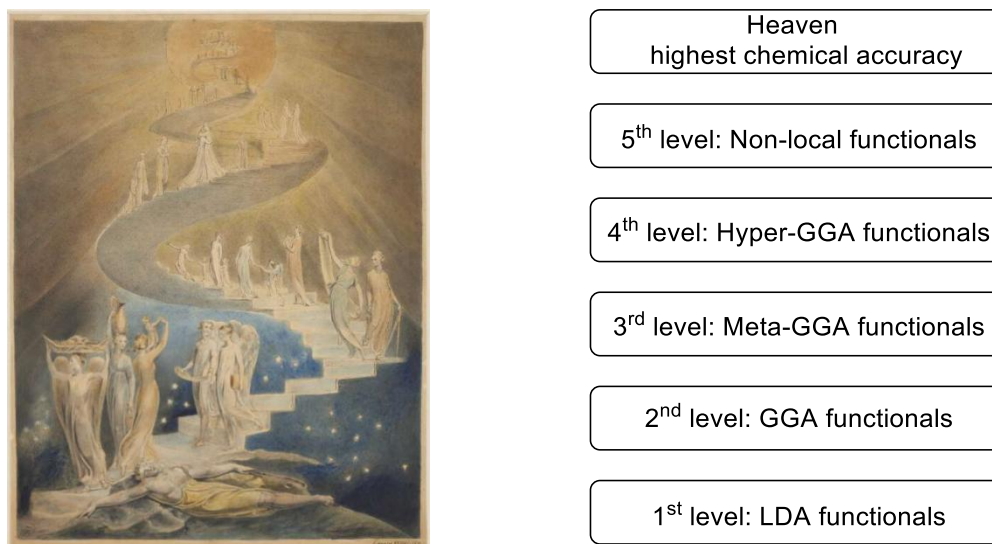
Heaven
highest chemical accuracy

5$^{th}$ level: Non-local functionals

4$^{th}$ level: Hyper-GGA functionals

3$^{rd}$ level: Meta-GGA functionals

2$^{nd}$ level: GGA functionals

1$^{st}$ level: LDA functionals